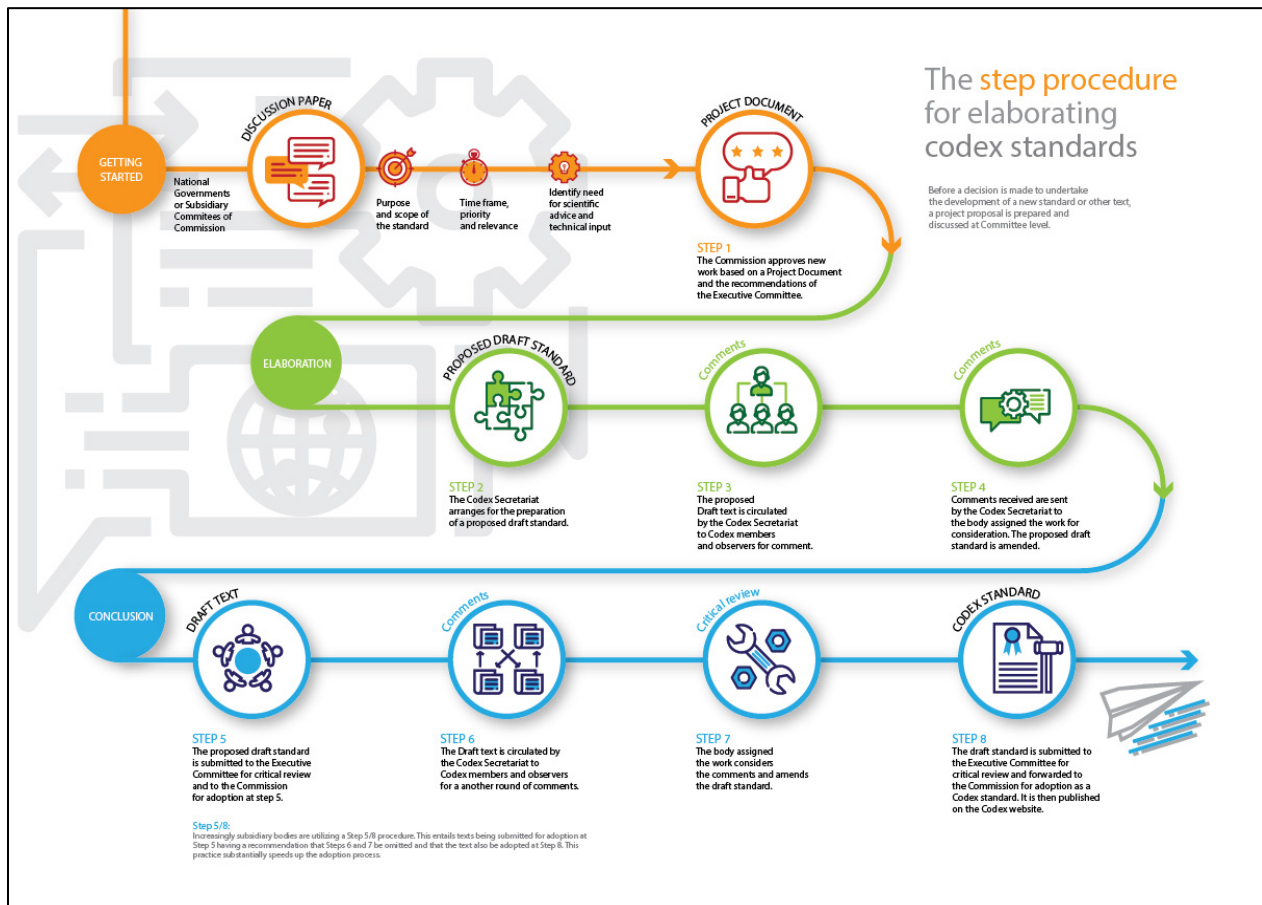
The step procedure for elaborating codex standards

Before a decision is made to undertake the development of a new standard or other text, a project proposal is prepared and discussed at Committee level.

GETTING STARTED

National Governments or Subsidiary Commites of Commission

DISCUSSION PAPER

Purpose and scope of the standard

Time frame, priority and relevance

Identify need for scientific advice and technical input

PROJECT DOCUMENT

STEP 1
The Commission approves new work based on a Project Document and the recommendations of the Executive Committee.

ELABORATION

PROPOSED DRAFT STANDARD

Comments

Comments

STEP 2
The Codex Secretariat arranges for the preparation of a proposed draft standard.

STEP 3
The proposed Draft text is circulated by the Codex Secretariat to Codex members and observers for comment.

STEP 4
Comments received are sent by the Codex Secretariat to the body assigned the work for consideration. The proposed draft standard is amended.

CONCLUSION

DRAFT TEXT

Comments

Critical review

CODEX STANDARD

STEP 5
The proposed draft standard is submitted to the Executive Committee for critical review and to the Commission for adoption at step 5.

STEP 6
The Draft text is circulated by the Codex Secretariat to Codex members and observers for a another round of comments.

STEP 7
The body assigned the work considers the comments and amends the draft standard.

STEP 8
The draft standard is submitted to the Executive Committee for critical review and forwarded to the Commission for adoption as a Codex standard. It is then published on the Codex website.

Step 5/8:
Increasingly subsidiary bodies are utilizing a Step 5/8 procedure. This entails texts being submitted for adoption at Step 5 having a recommendation that Steps 6 and 7 be omitted and that the text also be adopted at Step 8. This practice substantially speeds up the adoption process.